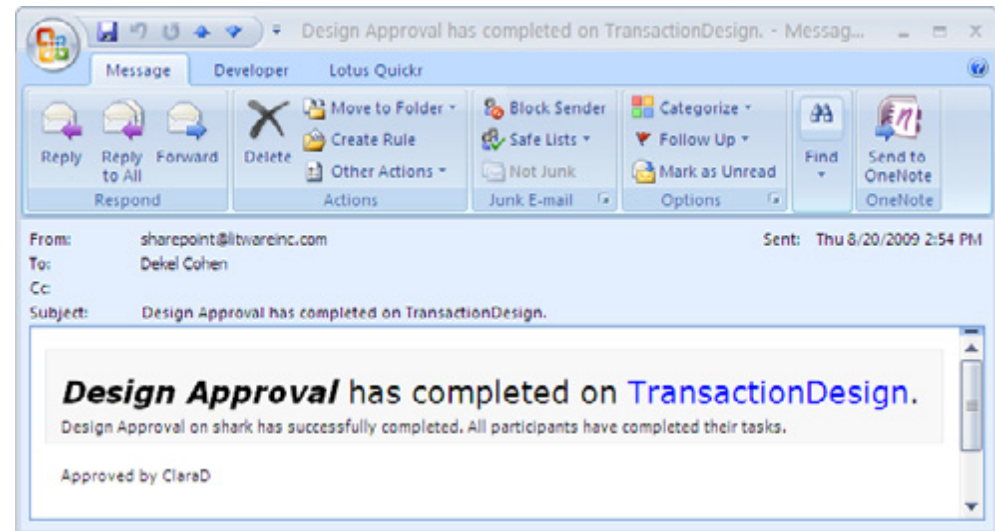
Design Approval has completed on TransactionDesign. - Messag...

Message Developer Lotus Quickr

Reply Reply to All Forward
Respond

Delete Move to Folder Create Rule Other Actions
Actions

Block Sender Safe Lists Not Junk
Junk E-mail

Categorize Follow Up Mark as Unread
Options

Find

Send to OneNote
OneNote

From: sharepoint@litwareinc.com
Sent: Thu 8/20/2009 2:54 PM
To: Dekel Cohen
Cc:
Subject: Design Approval has completed on TransactionDesign.

**Design Approval** has completed on TransactionDesign.

Design Approval on shark has successfully completed. All participants have completed their tasks.

Approved by ClaraD